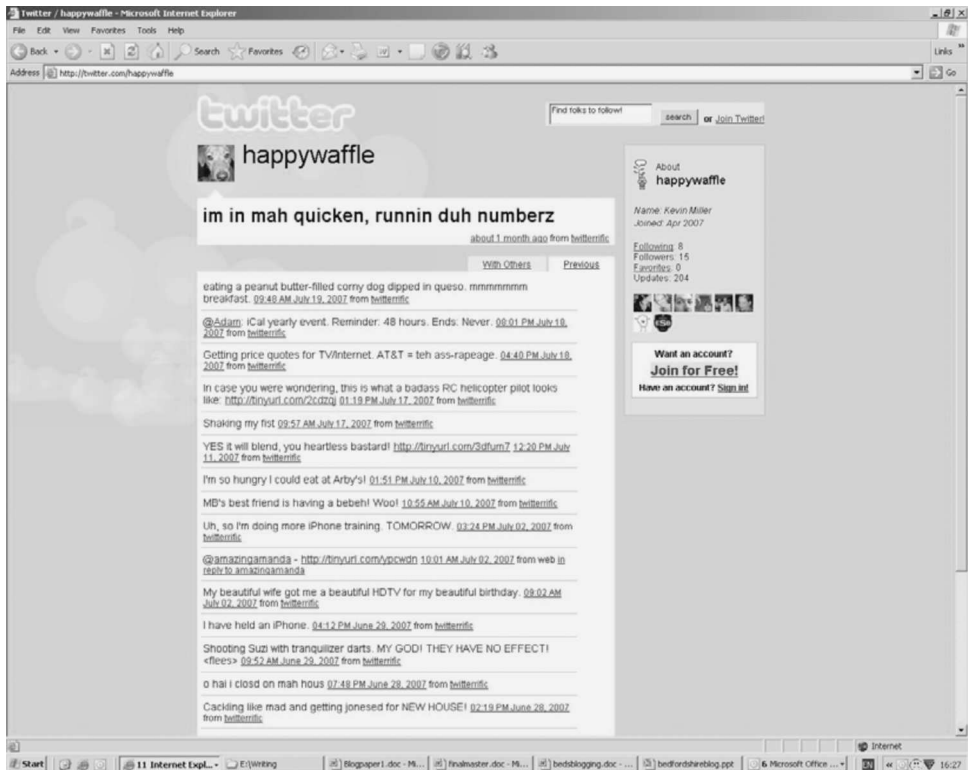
Twitter / happywaffle - Microsoft Internet Explorer

File Edit View Favorites Tools Help

Back Search Favorites

Links

Address http://twitter.com/happywaffle

Go

twitter

Find folks to follow!

search or Join Twitter!

happywaffle

About happywaffle

Name: Kevin Miller
Joined: Apr 2007

Following: 8
Followers: 15
Favorites: 0
Updates: 204

Want an account?
Join for Free!
Have an account? Sign in!

im in mah quicken, runnin duh numberz

about 1 month ago from twitterrific

With Others Previous

eating a peanut butter-filled corny dog dipped in queso. mmmmmmm breakfast. 09:48 AM July 19, 2007 from twitterrific

@Adam: iCal yearly event. Reminder: 48 hours. Ends: Never. 08:01 PM July 18, 2007 from twitterrific

Getting price quotes for TV/Internet. AT&T = teh ass-rapeage. 04:40 PM July 18, 2007 from twitterrific

In case you were wondering, this is what a badass RC helicopter pilot looks like: http://tinyurl.com/2cdzqj 01:19 PM July 17, 2007 from twitterrific

Shaking my fist 09:57 AM July 17, 2007 from twitterrific

YES it will blend, you heartless bastard! http://tinyurl.com/3dfum7 12:20 PM July 11, 2007 from twitterrific

I'm so hungry I could eat at Arby's! 01:51 PM July 10, 2007 from twitterrific

MB's best friend is having a bebeh! Woo! 10:55 AM July 10, 2007 from twitterrific

Uh, so I'm doing more iPhone training. TOMORROW. 03:24 PM July 02, 2007 from twitterrific

@amazingamanda - http://tinyurl.com/ypcwdn 10:01 AM July 02, 2007 from web in reply to amazingamanda

My beautiful wife got me a beautiful HDTV for my beautiful birthday. 09:02 AM July 02, 2007 from twitterrific

I have held an iPhone. 04:12 PM June 29, 2007 from twitterrific

Shooting Suzi with tranquilizer darts. MY GOD! THEY HAVE NO EFFECT! <flees> 09:52 AM June 29, 2007 from twitterrific

o hai i closd on mah hous 07:48 PM June 28, 2007 from twitterrific

Cackling like mad and getting jonesed for NEW HOUSE! 02:19 PM June 28, 2007 from twitterrific

Internet

Start 11 Internet Expl... E:\Writing Blogpaper1.doc - Mi... finalmaster.doc - Mi... bedsblogging.doc - ... bedfordshireblog.ppt 6 Microsoft Office ... 16:27